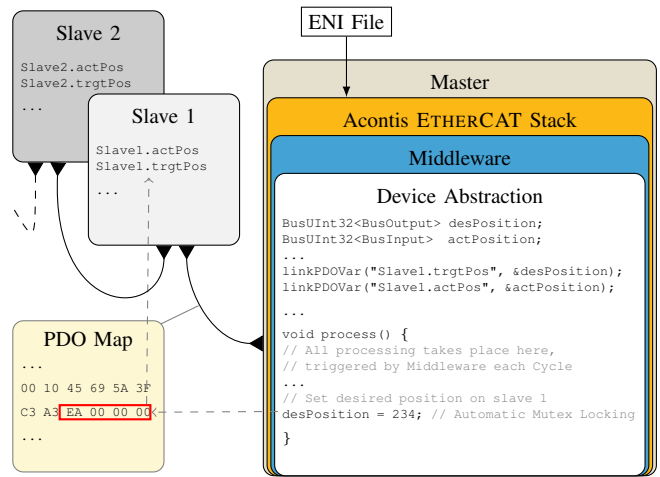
Slave 2

Slave2.actPos
Slave2.trgtPos
...

Slave 1

Slave1.actPos
Slave1.trgtPos
...

ENI File

Master

Acontis EtherCAT Stack

Middleware

Device Abstraction

BusUInt32<BusOutput> desPosition;
BusUInt32<BusInput> actPosition;
...
linkPDOVar("Slave1.trgtPos", &desPosition);
linkPDOVar("Slave1.actPos", &actPosition);
...

void process() {
// All processing takes place here,
// triggered by Middleware each Cycle
...
// Set desired position on slave 1
desPosition = 234; // Automatic Mutex Locking

}

PDO Map

...
00 10 45 69 5A 3F
C3 A3 EA 00 00 00
...